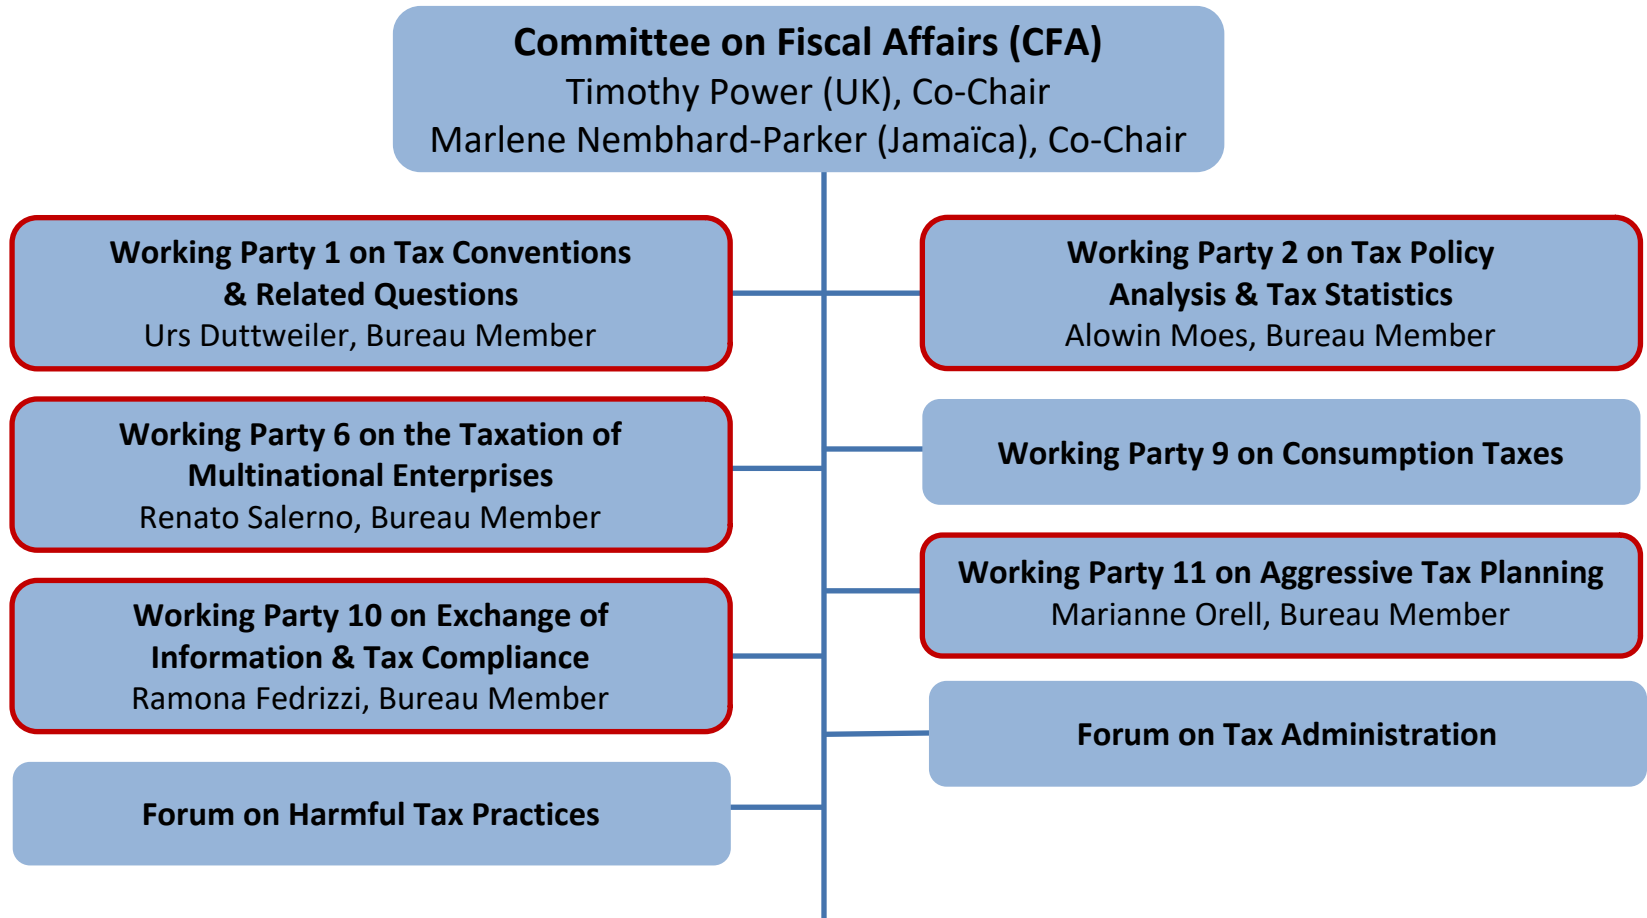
Committee on Fiscal Affairs (CFA)
Timothy Power (UK), Co-Chair
Marlene Nembhard-Parker (Jamaïca), Co-Chair

Working Party 1 on Tax Conventions & Related Questions
Urs Duttweiler, Bureau Member

Working Party 2 on Tax Policy Analysis & Tax Statistics
Alowin Moes, Bureau Member

Working Party 6 on the Taxation of Multinational Enterprises
Renato Salerno, Bureau Member

Working Party 9 on Consumption Taxes

Working Party 11 on Aggressive Tax Planning
Marianne Orell, Bureau Member

Working Party 10 on Exchange of Information & Tax Compliance
Ramona Fedrizzi, Bureau Member

Forum on Tax Administration

Forum on Harmful Tax Practices